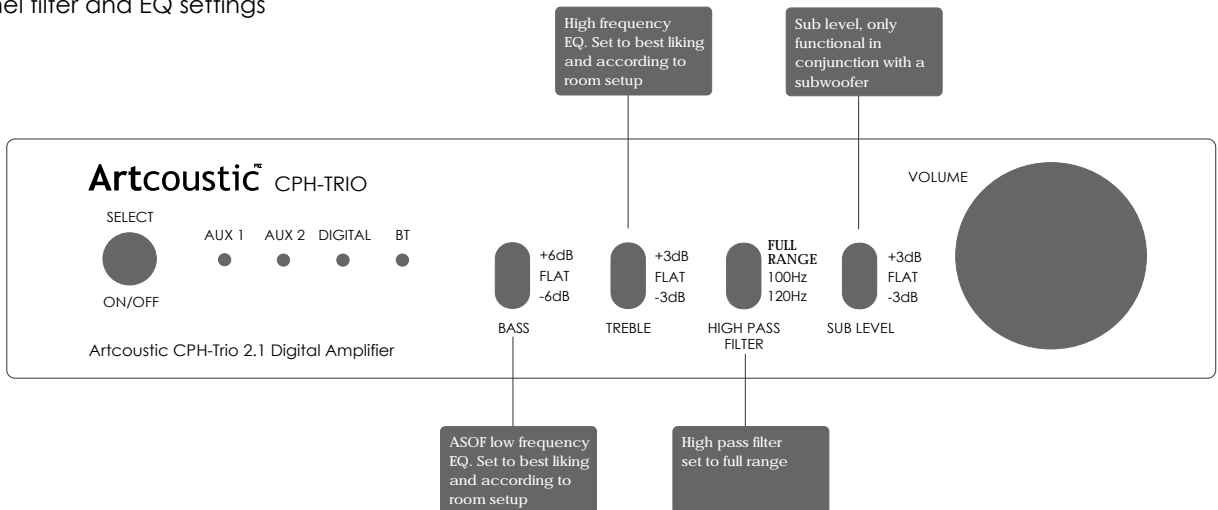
nel filter and EQ settings

High frequency EQ. Set to best liking and according to room setup

Sub level, only functional in conjunction with a subwoofer

Artcoustic CPH-TRIO

VOLUME

SELECT

ON/OFF

AUX 1 AUX 2 DIGITAL BT

+6dB
FLAT
-6dB

BASS

+3dB
FLAT
-3dB

TREBLE

FULL RANGE
100Hz
120Hz

HIGH PASS FILTER

+3dB
FLAT
-3dB

SUB LEVEL

Artcoustic CPH-Trio 2.1 Digital Amplifier

ASOF low frequency EQ. Set to best liking and according to room setup

High pass filter set to full range